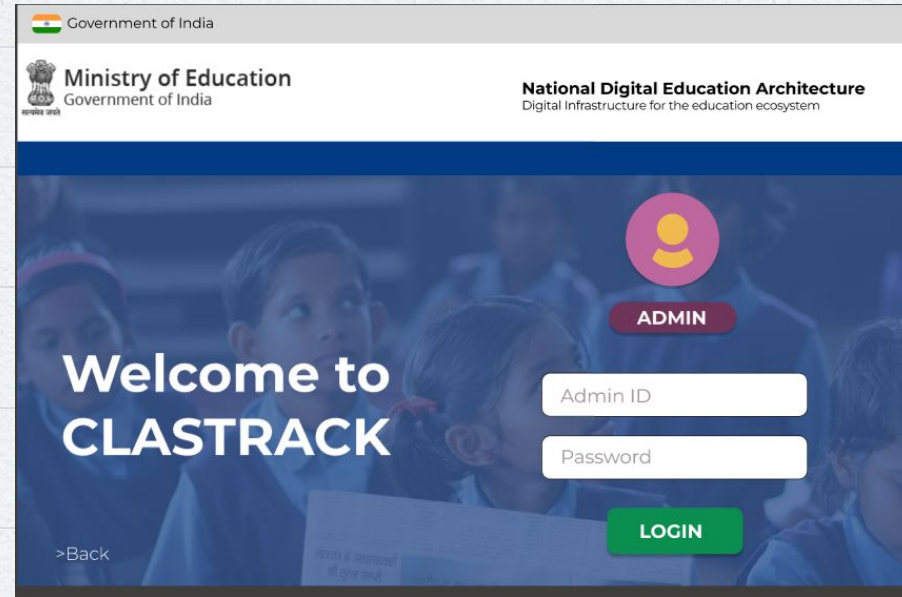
Government of India

Ministry of Education
Government of India
सत्यमेव जयते

National Digital Education Architecture
Digital Infrastructure for the education ecosystem

ADMIN

Welcome to CLASTRACK

Admin ID

Password

LOGIN

>Back